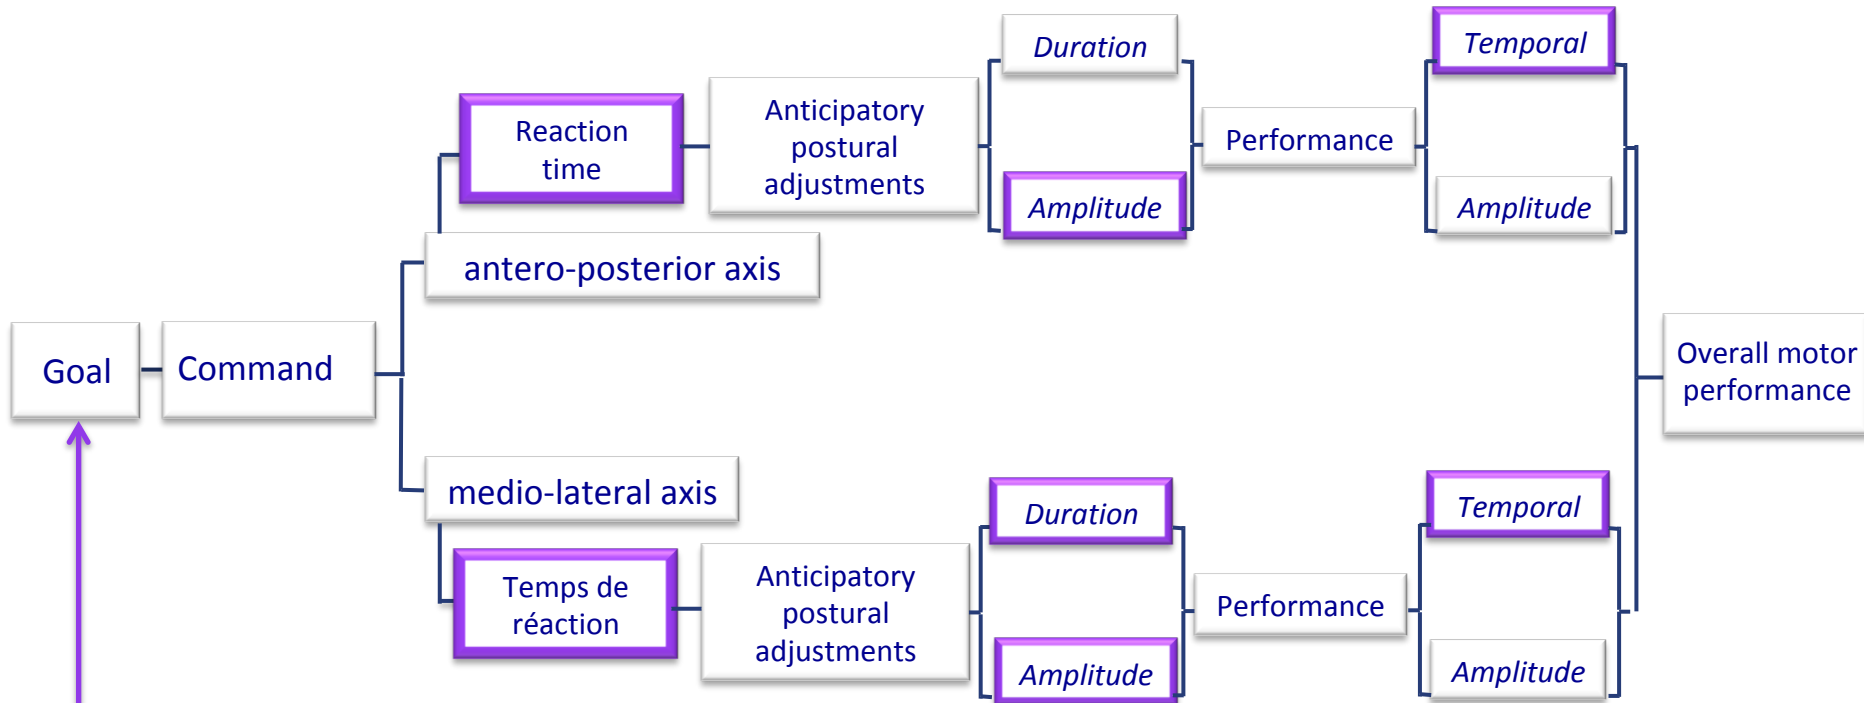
Goal

Command

antero-posterior axis

Reaction time

Anticipatory postural adjustments

Duration

Amplitude

Performance

Temporal

Amplitude

Overall motor performance

medio-lateral axis

Temps de réaction

Anticipatory postural adjustments

Duration

Amplitude

Performance

Temporal

Amplitude